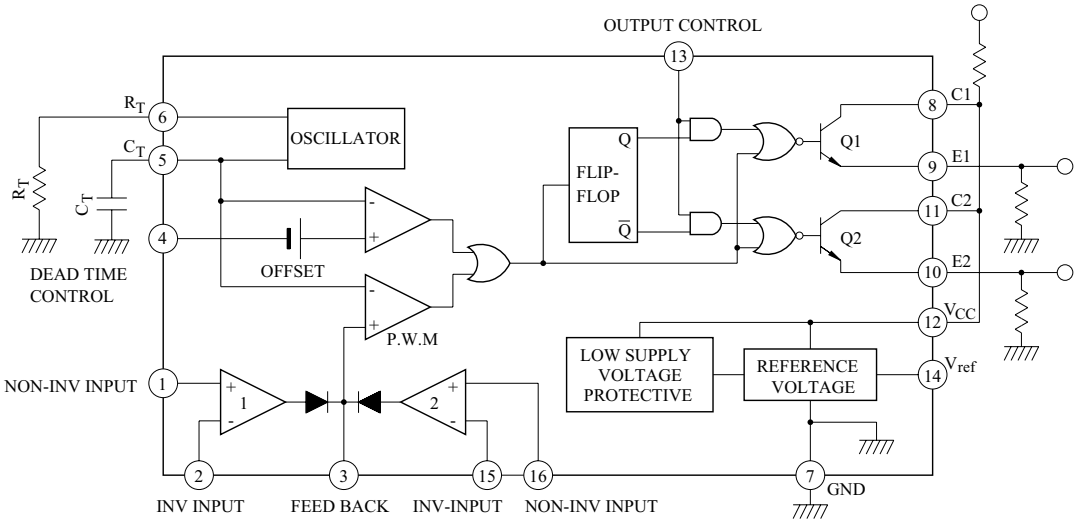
OUTPUT CONTROL

13

$R_T$ 6

OSCILLATOR

$C_T$ 5

$R_T$

$C_T$

4

DEAD TIME CONTROL

OFFSET

-

+

-

+

P.W.M

Q

FLIP-FLOP

$\overline{Q}$

Q1

Q2

8 C1

9 E1

11 C2

10 E2

12 $V_{CC}$

LOW SUPPLY VOLTAGE PROTECTIVE

REFERENCE VOLTAGE

14 $V_{ref}$

NON-INV INPUT 1

+

1

-

+

2

-

2

3

15

16

7 GND

INV INPUT

FEED BACK

INV-INPUT

NON-INV INPUT